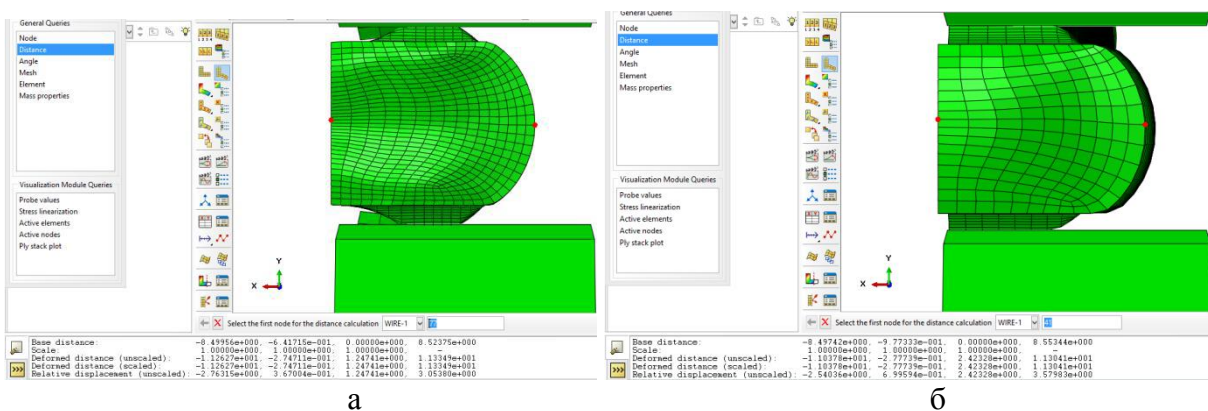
General Queries
Node
Distance
Angle
Mesh
Element
Mass properties

Visualization Module Queries
Probe values
Stress linearization
Active elements
Active nodes
Ply stack plot

Y
X

Select the first node for the distance calculation WIRE-1

Base distance: -8.49956e+000, -6.41715e-001, 0.00000e+000, 8.52375e+000
Scale: 1.00000e+000, 1.00000e+000, 1.00000e+000, -
Deformed distance (unscaled): -1.12627e+001, -2.74711e-001, 1.24741e+000, 1.13349e+001
Deformed distance (scaled): -1.12627e+001, -2.74711e-001, 1.24741e+000, 1.13349e+001
Relative displacement (unscaled): -2.76315e+000, 3.67004e-001, 1.24741e+000, 3.05380e+000

а

General Queries
Node
Distance
Angle
Mesh
Element
Mass properties

Visualization Module Queries
Probe values
Stress linearization
Active elements
Active nodes
Ply stack plot

Y
X

Select the first node for the distance calculation WIRE-1

Base distance: -8.49742e+000, -9.77333e-001, 0.00000e+000, 8.55344e+000
Scale: 1.00000e+000, 1.00000e+000, 1.00000e+000, -
Deformed distance (unscaled): -1.10378e+001, -2.77739e-001, 2.42328e+000, 1.13041e+001
Deformed distance (scaled): -1.10378e+001, -2.77739e-001, 2.42328e+000, 1.13041e+001
Relative displacement (unscaled): -2.54036e+000, 6.99594e-001, 2.42328e+000, 3.57983e+000

б